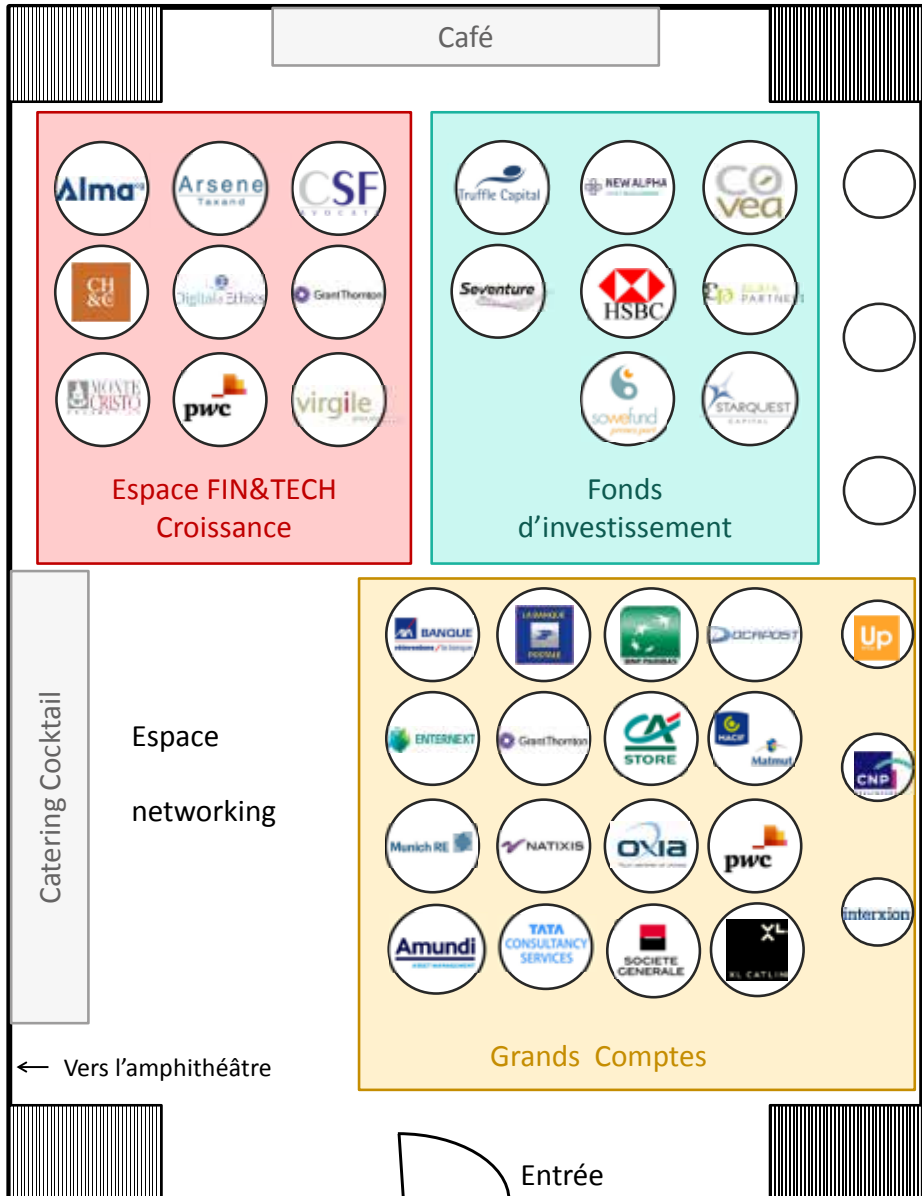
Café

Alma
Arsene Taxand
CSF
CH&C
Digital & Ethics
Grant Thornton
MONTE CRISTO
pwc
virgile

Espace FIN&TECH Croissance

Truffle Capital
NEWALPHA
COVEA
Seventure
HSBC
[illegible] PARTNERS
sowefund
STARQUEST CAPITAL

Fonds d'investissement

AXA BANQUE
LA BANQUE POSTALE
BNP PARIBAS
DOCAPOST
Up
ENTERNEXT
Grant Thornton
CA STORE
MACIF Matmut
CNP
Munich RE
NATIXIS
OXIA
pwc
interxion
Amundi
TATA CONSULTANCY SERVICES
SOCIETE GENERALE
XL CATLIN

Grands Comptes

Catering Cocktail

Espace networking

← Vers l'amphithéâtre

Entrée